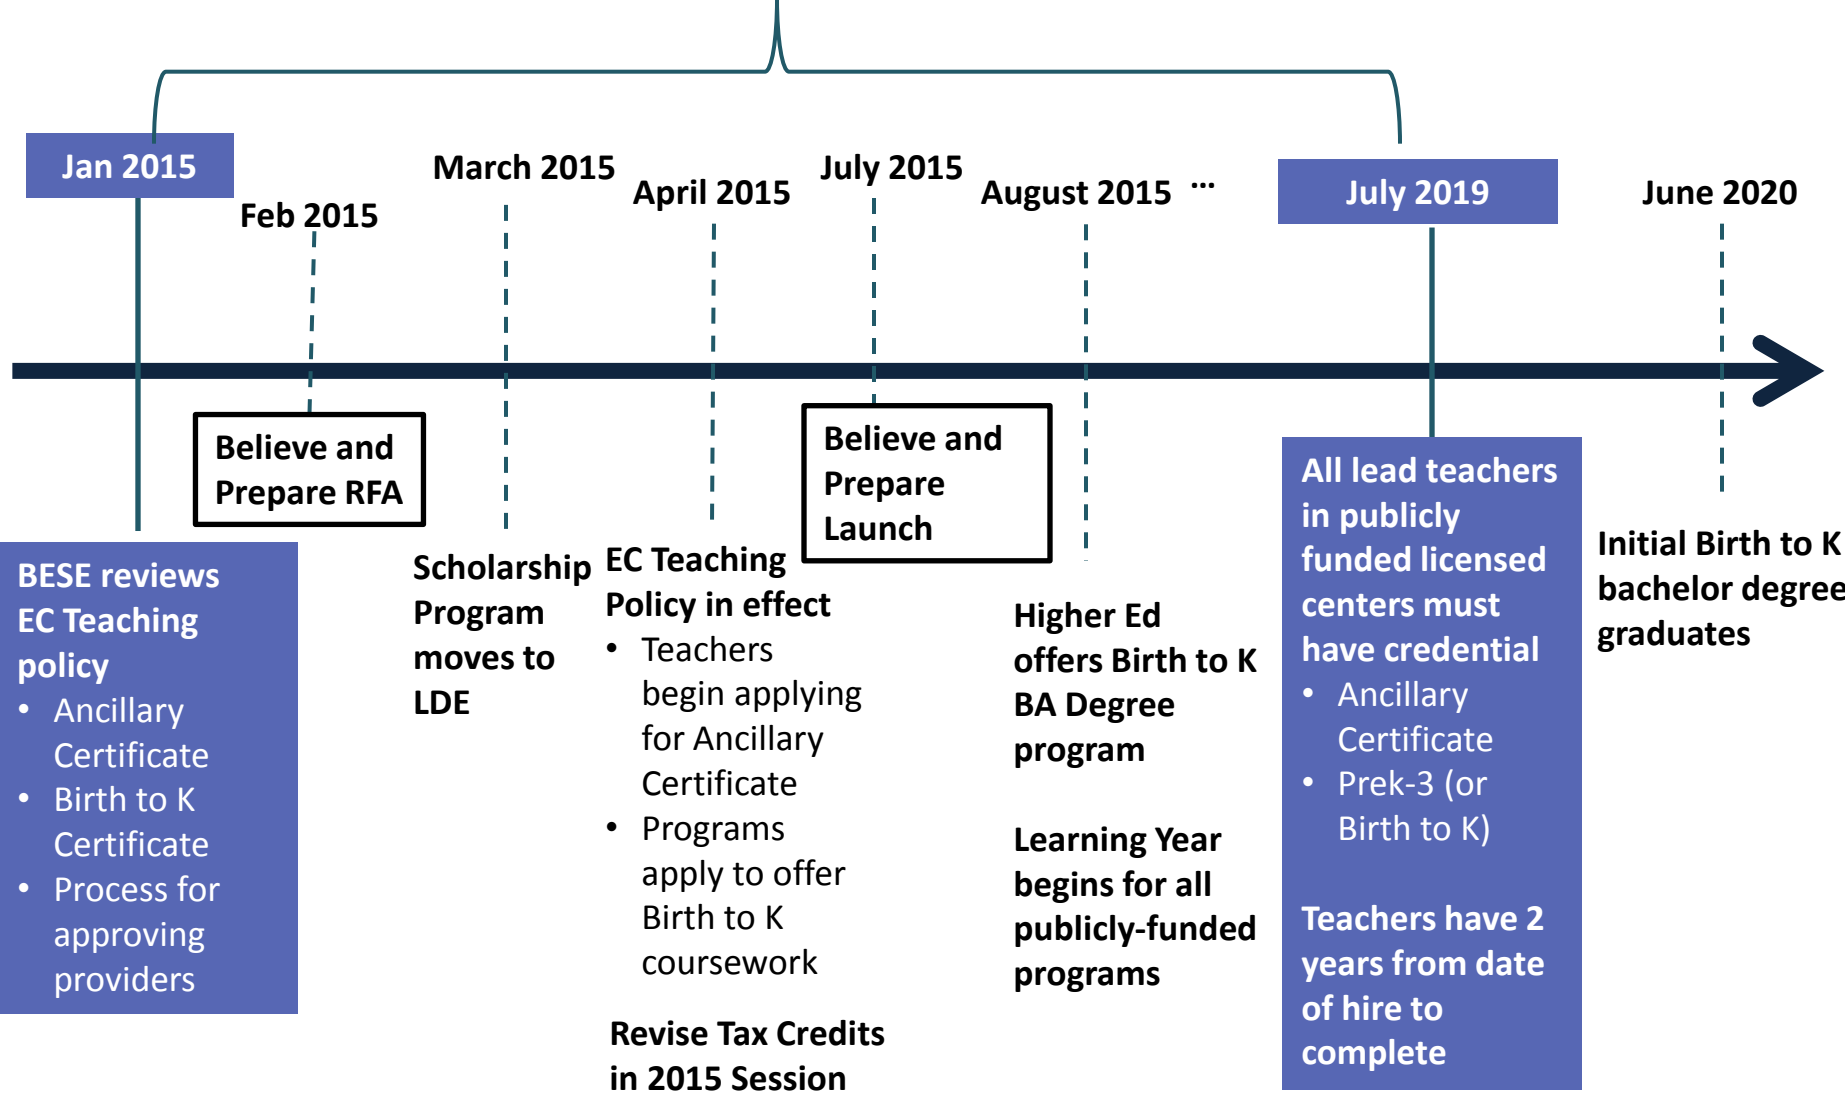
Jan 2015

Feb 2015

March 2015

April 2015

July 2015

August 2015 …

July 2019

June 2020

Believe and Prepare RFA

Believe and Prepare Launch

BESE reviews EC Teaching policy
• Ancillary Certificate
• Birth to K Certificate
• Process for approving providers

Scholarship Program moves to LDE

EC Teaching Policy in effect
• Teachers begin applying for Ancillary Certificate
• Programs apply to offer Birth to K coursework

Revise Tax Credits in 2015 Session

Higher Ed offers Birth to K BA Degree program

Learning Year begins for all publicly-funded programs

All lead teachers in publicly funded licensed centers must have credential
• Ancillary Certificate
• Prek-3 (or Birth to K)

Teachers have 2 years from date of hire to complete

Initial Birth to K bachelor degree graduates